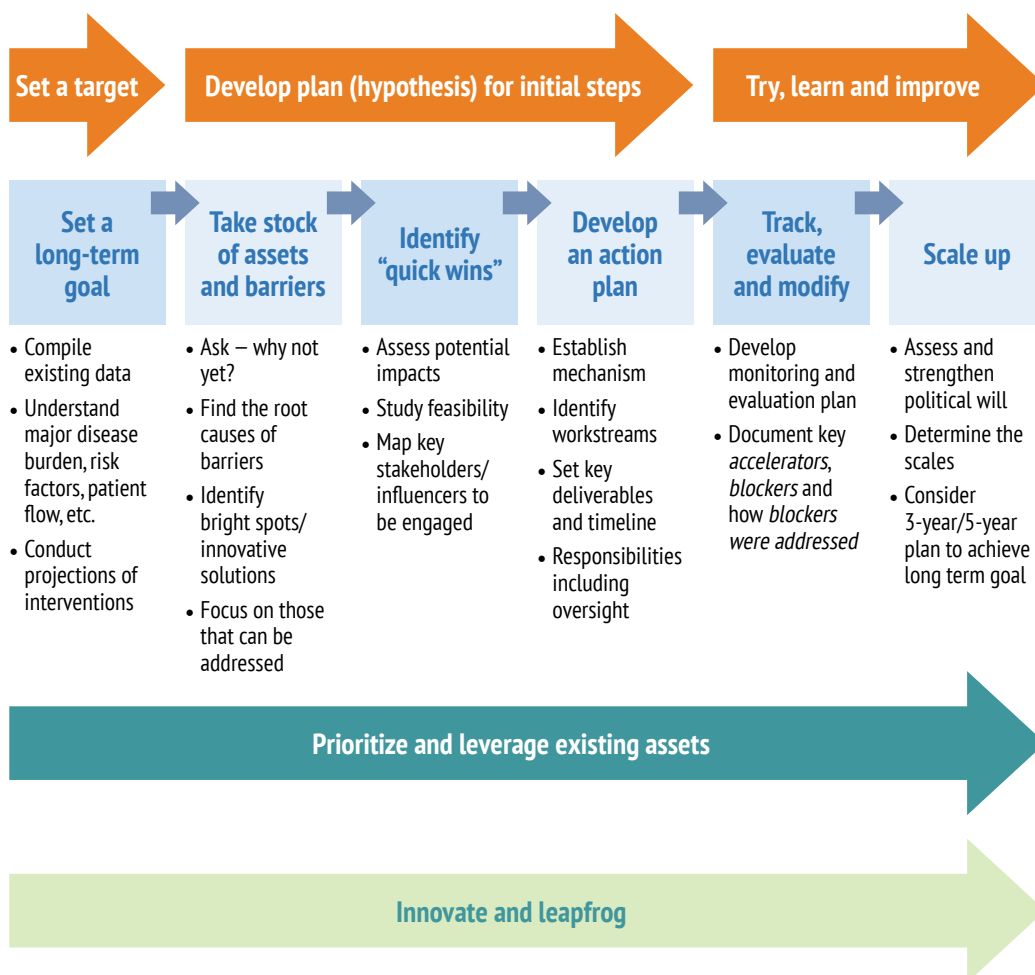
Set a target

Develop plan (hypothesis) for initial steps

Try, learn and improve

Set a long-term goal

- Compile existing data
- Understand major disease burden, risk factors, patient flow, etc.
- Conduct projections of interventions

Take stock of assets and barriers

- Ask – why not yet?
- Find the root causes of barriers
- Identify bright spots/ innovative solutions
- Focus on those that can be addressed

Identify "quick wins"

- Assess potential impacts
- Study feasibility
- Map key stakeholders/ influencers to be engaged

Develop an action plan

- Establish mechanism
- Identify workstreams
- Set key deliverables and timeline
- Responsibilities including oversight

Track, evaluate and modify

- Develop monitoring and evaluation plan
- Document key *accelerators*, *blockers* and how *blockers were addressed*

Scale up

- Assess and strengthen political will
- Determine the scales
- Consider 3-year/5-year plan to achieve long term goal

Prioritize and leverage existing assets

Innovate and leapfrog